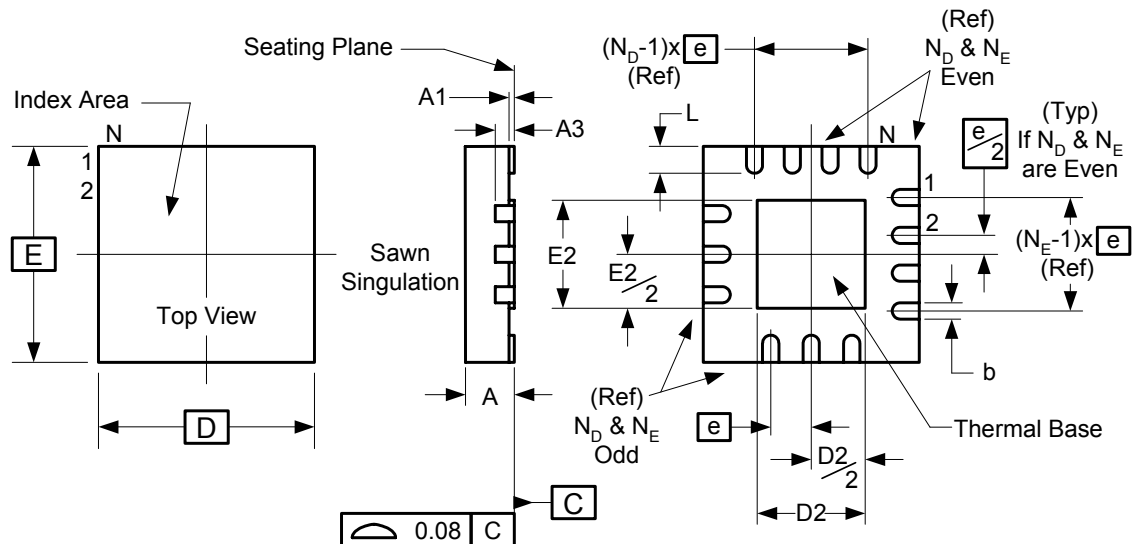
Seating Plane

Index Area

N

1

2

E

Top View

D

A1

A3

Sawn Singulation

A

C

0.08 C

$(N_D\text{-}1)\text{x}$ e
(Ref)

(Ref)
$N_D$ & $N_E$
Even

L

N

(Typ)
If $N_D$ & $N_E$ are Even

$\frac{e}{2}$

1

2

E2

$\frac{E2}{2}$

$(N_E\text{-}1)\text{x}$ e
(Ref)

b

(Ref)
$N_D$ & $N_E$
Odd

e

Thermal Base

$\frac{D2}{2}$

D2